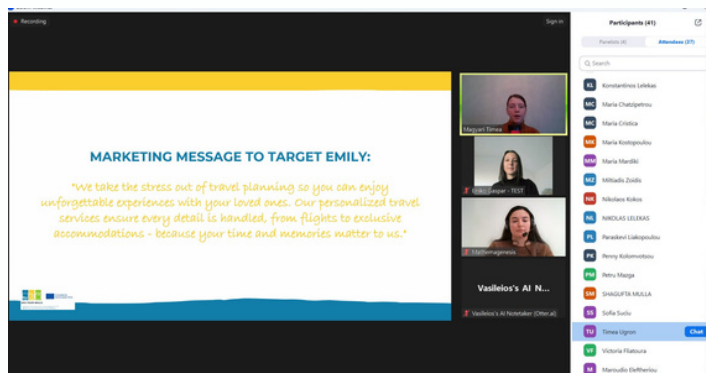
Recording

Sign in

MARKETING MESSAGE TO TARGET EMILY:

"We take the stress out of travel planning so you can enjoy unforgettable experiences with your loved ones. Our personalized travel services ensure every detail is handled, from flights to exclusive accommodations - because your time and memories matter to us."

Magyari Timea

Enikő Gaspar - TEST

Ufathomagenesis

Vasileios's AI N...

Vasileios's AI Notetaker (Otter.ai)

Participants (41)

Panelists (4)

Attendees (37)

Search

KL Konstantinos Lelekas
MC Maria Chatzipetrou
MC Maria Cristica
MK Maria Kostopoulou
MM Maria Mardiki
MZ Miltiadis Zoidis
NK Nikolaos Kokos
NL NIKOLAS LELEKAS
PL Paraskevi Liakopoulou
PK Penny Kolomvotsou
PM Petru Mazga
SM SHAGUFTA MULLA
SS Sofia Suciu
TU Timea Ugron
Chat
VF Victoria Flatoura
M Maroudio Eleftheriou